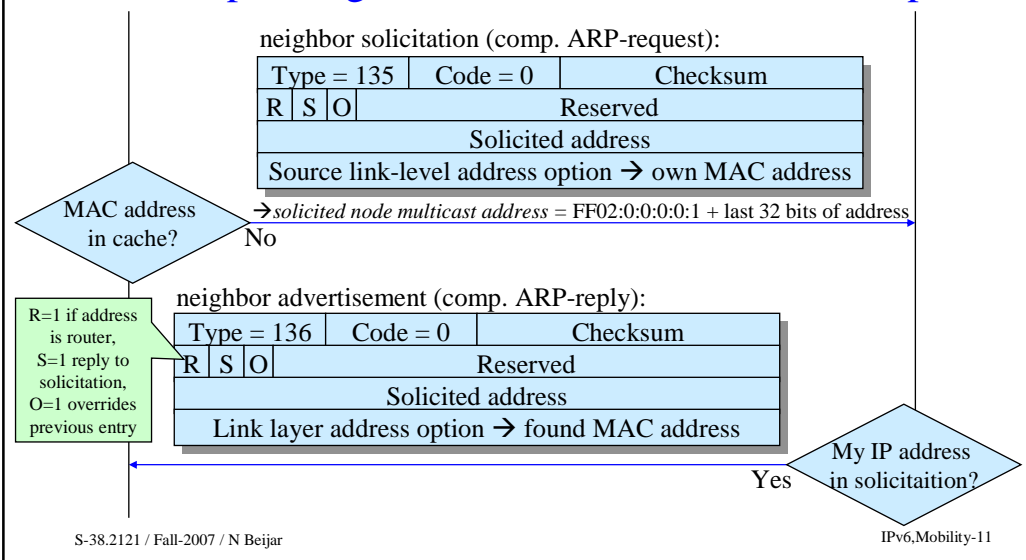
neighbor solicitation (comp. ARP-request):

| Type = 135 | Code = 0 | Checksum |
|---|---|---|
| R S O | Reserved | |
| Solicited address | | |
| Source link-level address option → own MAC address | | |

MAC address in cache?

→*solicited node multicast address* = FF02:0:0:0:0:1 + last 32 bits of address

No

neighbor advertisement (comp. ARP-reply):

R=1 if address is router, S=1 reply to solicitation, O=1 overrides previous entry

| Type = 136 | Code = 0 | Checksum |
|---|---|---|
| R S O | Reserved | |
| Solicited address | | |
| Link layer address option → found MAC address | | |

My IP address in solicitaition?

Yes

S-38.2121 / Fall-2007 / N Beijar

IPv6,Mobility-11